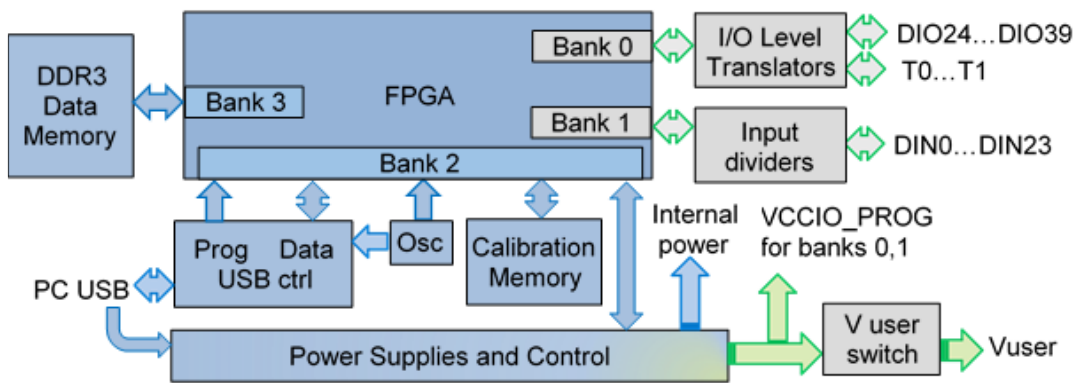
DDR3 Data Memory

Bank 3

FPGA

Bank 0

Bank 1

Bank 2

I/O Level Translators

DIO24…DIO39

T0…T1

Input dividers

DIN0…DIN23

Prog Data USB ctrl

Osc

Calibration Memory

Internal power

VCCIO_PROG for banks 0,1

PC USB

Power Supplies and Control

V user switch

Vuser